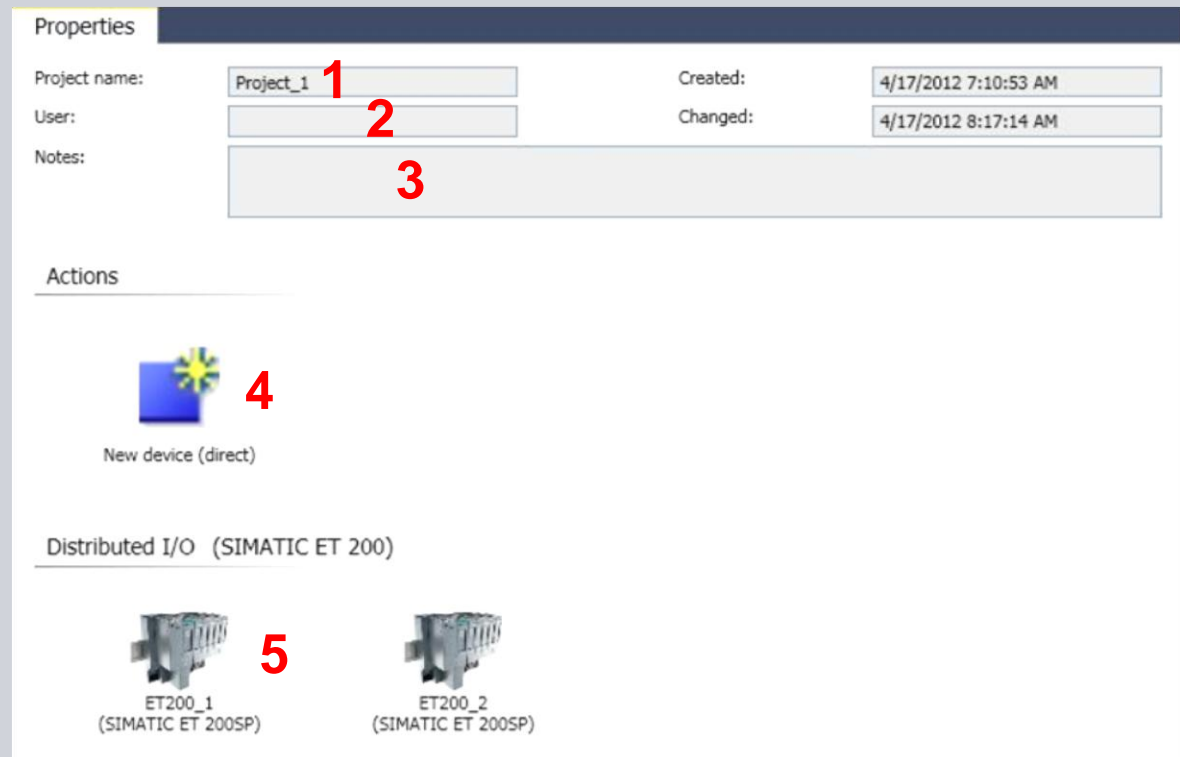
Properties

Project name: Project_1 1

User: 2

Notes: 3

Created: 4/17/2012 7:10:53 AM

Changed: 4/17/2012 8:17:14 AM

Actions

4

New device (direct)

Distributed I/O (SIMATIC ET 200)

5

ET200_1
(SIMATIC ET 200SP)

ET200_2
(SIMATIC ET 200SP)